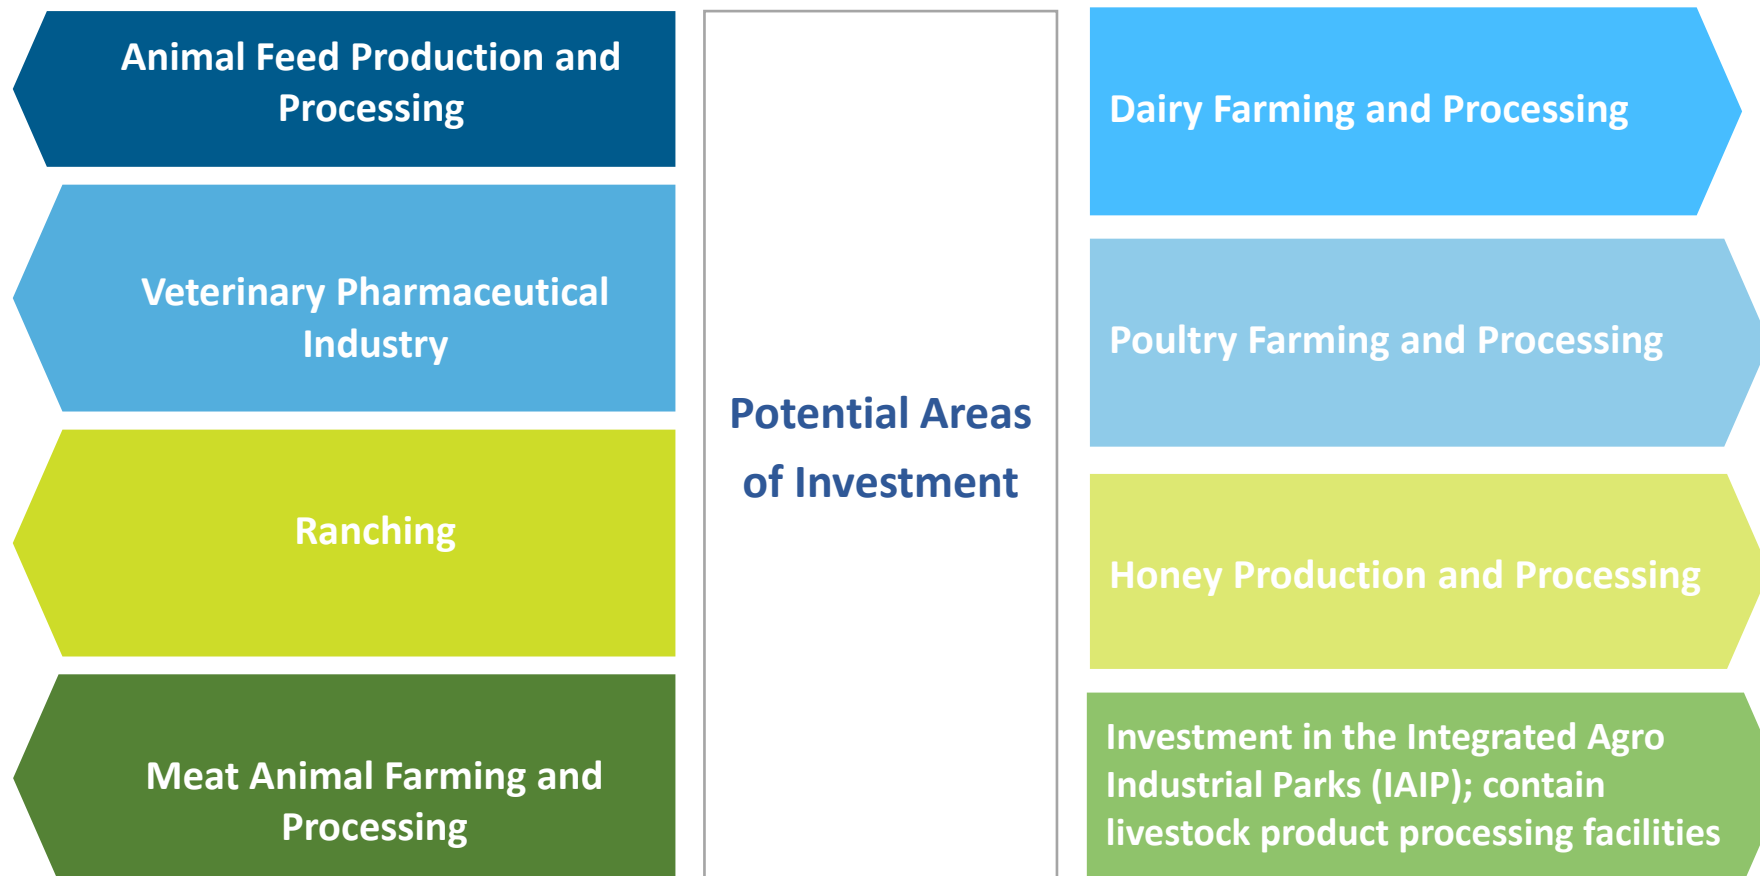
Animal Feed Production and Processing

Veterinary Pharmaceutical Industry

Ranching

Meat Animal Farming and Processing

Potential Areas of Investment

Dairy Farming and Processing

Poultry Farming and Processing

Honey Production and Processing

Investment in the Integrated Agro Industrial Parks (IAIP); contain livestock product processing facilities